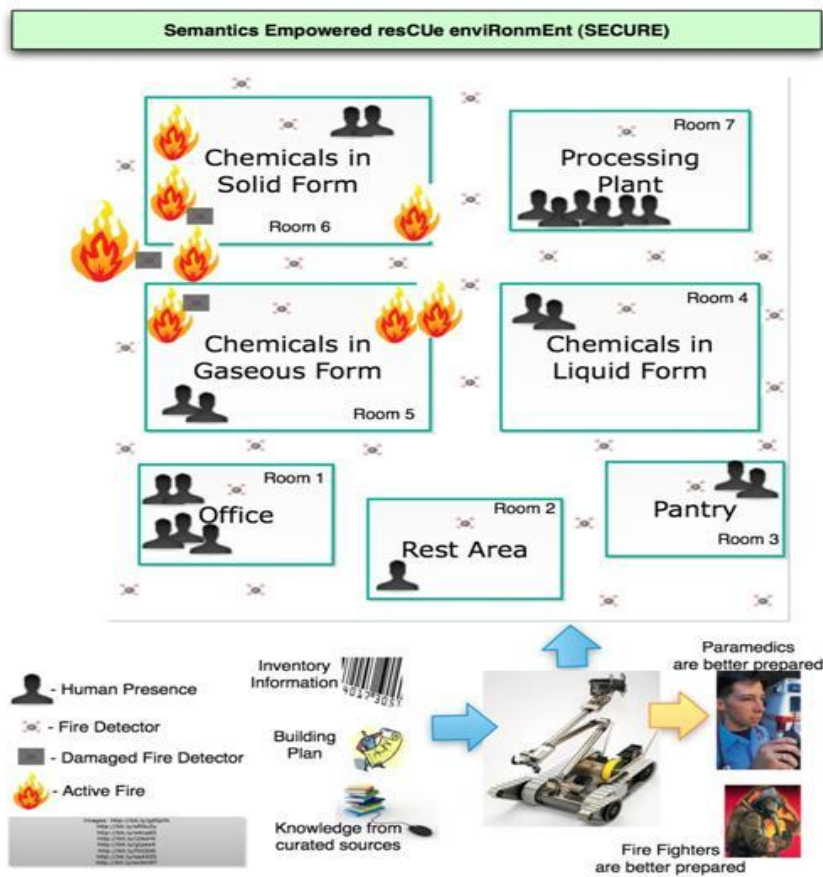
Semantics Empowered resCUe enviRonmEnt (SECURE)

Chemicals in Solid Form

Room 6

Room 7

Processing Plant

Chemicals in Gaseous Form

Room 5

Room 4

Chemicals in Liquid Form

Room 1

Office

Room 2

Rest Area

Pantry

Room 3

- Human Presence

- Fire Detector

- Damaged Fire Detector

- Active Fire

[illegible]

Inventory Information

Building Plan

Knowledge from curated sources

Paramedics are better prepared

Fire Fighters are better prepared